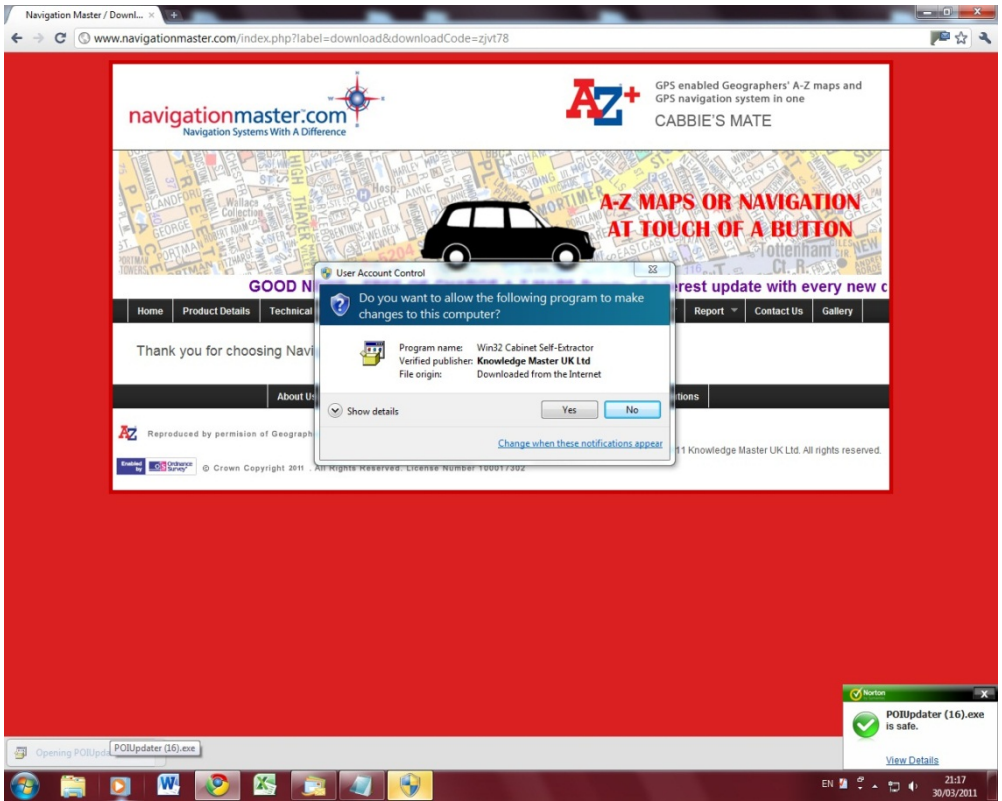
Navigation Master / Downl... ×

www.navigationmaster.com/index.php?label=download&downloadCode=zjvt78

navigationmaster.com
Navigation Systems With A Difference

A-Z+

GPS enabled Geographers' A-Z maps and GPS navigation system in one

CABBIE'S MATE

A-Z MAPS OR NAVIGATION AT TOUCH OF A BUTTON

GOOD N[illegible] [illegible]erest update with every new c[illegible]

Home | Product Details | Technical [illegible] | Report | Contact Us | Gallery

Thank you for choosing Navi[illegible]

About Us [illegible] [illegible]itions

Reproduced by permision of Geograph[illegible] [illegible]11 Knowledge Master UK Ltd. All rights reserved.

Enabled by Ordnance Survey © Crown Copyright 2011 . All Rights Reserved. License Number 100017302

User Account Control

Do you want to allow the following program to make changes to this computer?

Program name: Win32 Cabinet Self-Extractor
Verified publisher: Knowledge Master UK Ltd
File origin: Downloaded from the Internet

Show details

Yes

No

Change when these notifications appear

Norton

POIUpdater (16).exe is safe.

View Details

Opening POIUpd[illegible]

POIUpdater (16).exe

EN

21:17
30/03/2011